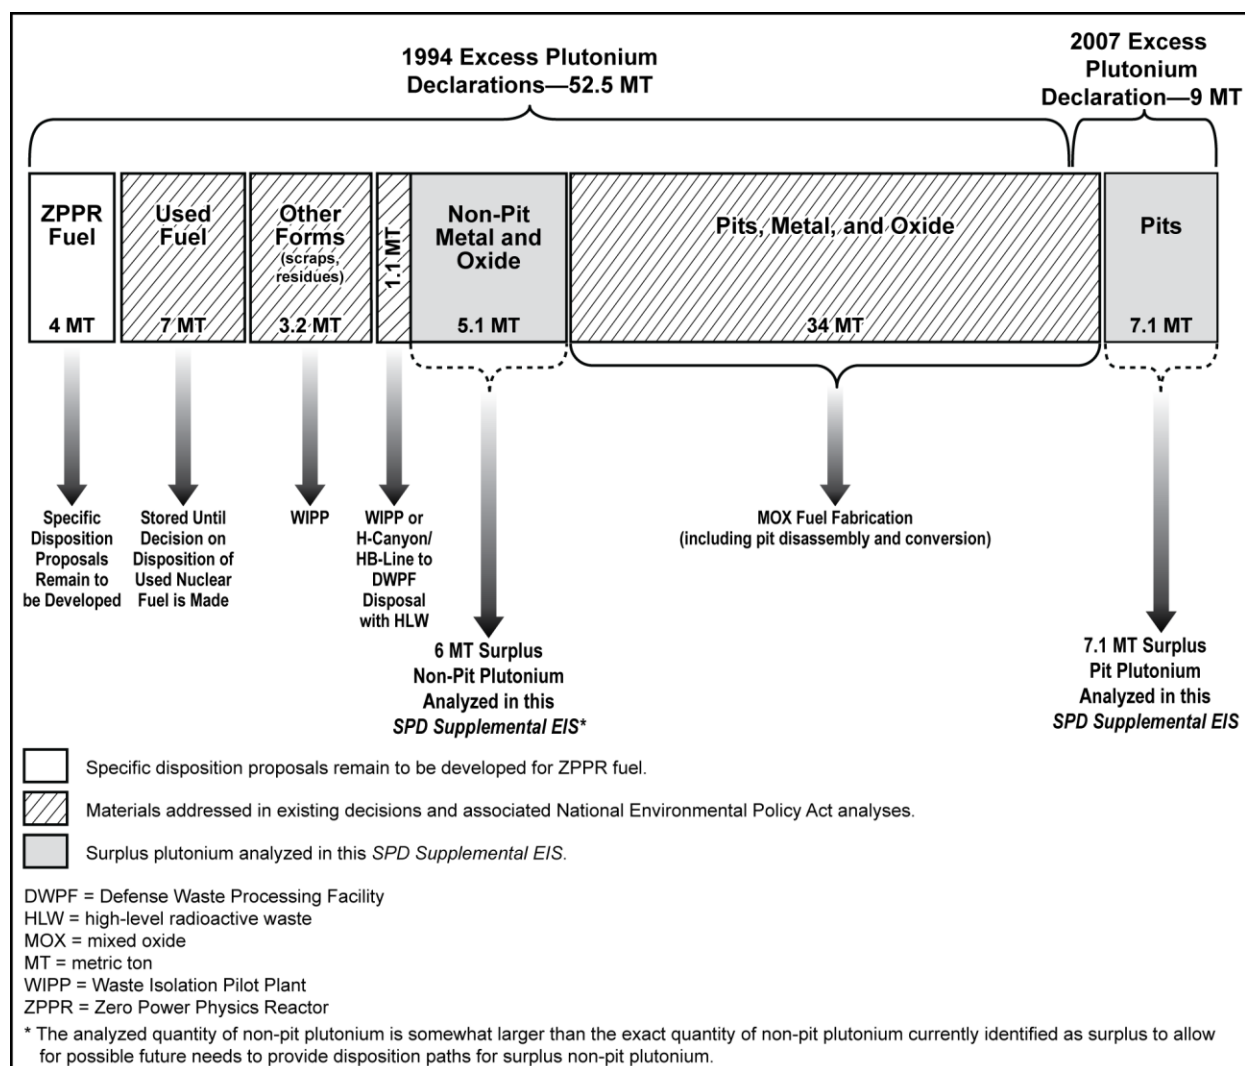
1994 Excess Plutonium Declarations—52.5 MT

2007 Excess Plutonium Declaration—9 MT

ZPPR Fuel
4 MT

Used Fuel
7 MT

Other Forms (scraps, residues)
3.2 MT

1.1 MT

Non-Pit Metal and Oxide
5.1 MT

Pits, Metal, and Oxide
34 MT

Pits
7.1 MT

Specific Disposition Proposals Remain to be Developed

Stored Until Decision on Disposition of Used Nuclear Fuel is Made

WIPP

WIPP or H-Canyon/ HB-Line to DWPF Disposal with HLW

6 MT Surplus Non-Pit Plutonium Analyzed in this *SPD Supplemental EIS**

MOX Fuel Fabrication (including pit disassembly and conversion)

7.1 MT Surplus Pit Plutonium Analyzed in this *SPD Supplemental EIS*

Specific disposition proposals remain to be developed for ZPPR fuel.

Materials addressed in existing decisions and associated National Environmental Policy Act analyses.

Surplus plutonium analyzed in this *SPD Supplemental EIS*.

DWPF = Defense Waste Processing Facility
HLW = high-level radioactive waste
MOX = mixed oxide
MT = metric ton
WIPP = Waste Isolation Pilot Plant
ZPPR = Zero Power Physics Reactor

* The analyzed quantity of non-pit plutonium is somewhat larger than the exact quantity of non-pit plutonium currently identified as surplus to allow for possible future needs to provide disposition paths for surplus non-pit plutonium.